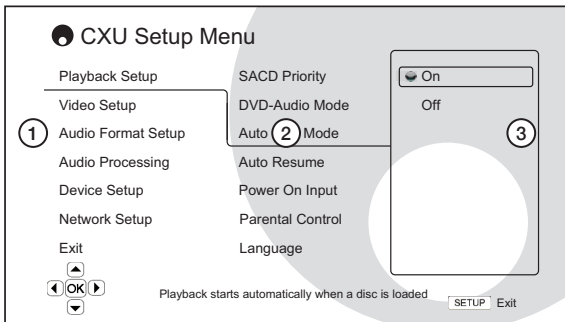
CXU Setup Menu

Playback Setup
Video Setup
1 Audio Format Setup
Audio Processing
Device Setup
Network Setup
Exit

SACD Priority
DVD-Audio Mode
Auto 2 Mode
Auto Resume
Power On Input
Parental Control
Language

On
Off
3

OK

Playback starts automatically when a disc is loaded

SETUP Exit